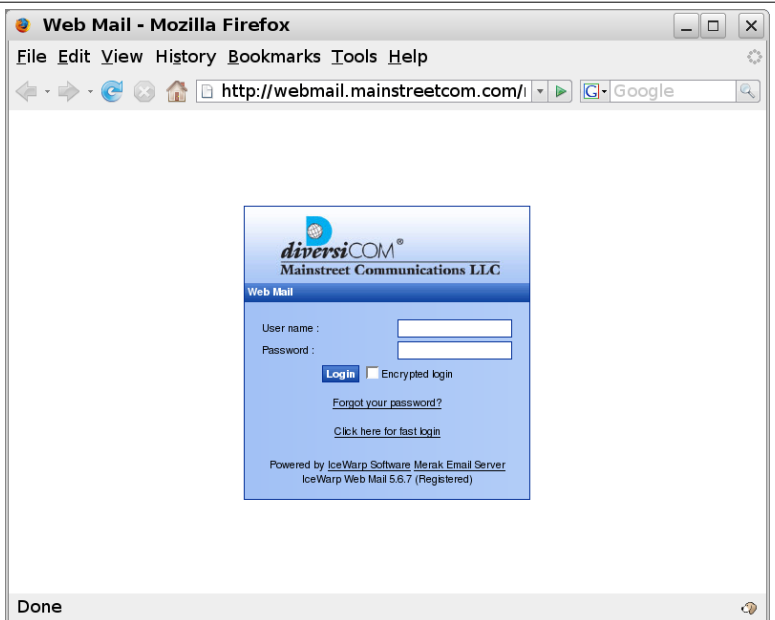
Web Mail - Mozilla Firefox

File Edit View History Bookmarks Tools Help

http://webmail.mainstreetcom.com/

Google

diversiCOM®
Mainstreet Communications LLC

Web Mail

User name :
Password :

Login Encrypted login

Forgot your password?

Click here for fast login

Powered by IceWarp Software Merak Email Server
IceWarp Web Mail 5.6.7 (Registered)

Done